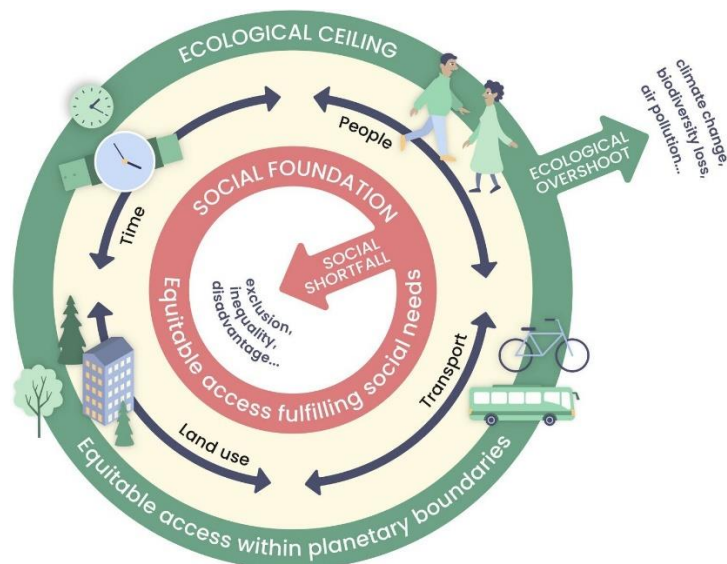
ECOLOGICAL CEILING

ECOLOGICAL OVERSHOOT

climate change, biodiversity loss, air pollution...

People

Time

Transport

Land use

SOCIAL FOUNDATION

SOCIAL SHORTFALL

exclusion, inequality, disadvantage...

Equitable access fulfilling social needs

Equitable access within planetary boundaries